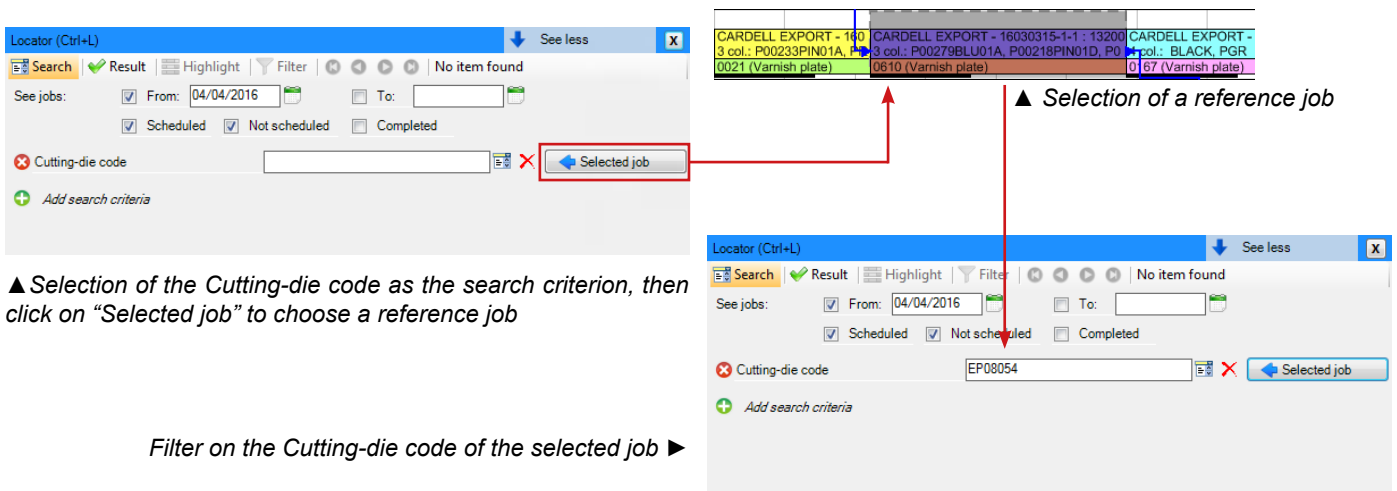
Locator (Ctrl+L)
See less
x
Search Result Highlight Filter No item found
See jobs: From: 04/04/2016 To:
Scheduled Not scheduled Completed
Cutting-die code
Selected job
Add search criteria

▲Selection of the Cutting-die code as the search criterion, then click on "Selected job" to choose a reference job

CARDELL EXPORT - 160
3 col.: P00233PIN01A, P
0021 (Varnish plate)
CARDELL EXPORT - 16030315-1-1 : 13200
3 col.: P00279BLU01A, P00218PIN01D, P0
0610 (Varnish plate)
CARDELL EXPORT -
col.: BLACK, PGR
0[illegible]67 (Varnish plate)

▲ Selection of a reference job

Locator (Ctrl+L)
See less
x
Search Result Highlight Filter No item found
See jobs: From: 04/04/2016 To:
Scheduled Not scheduled Completed
Cutting-die code EP08054
Selected job
Add search criteria

Filter on the Cutting-die code of the selected job ►